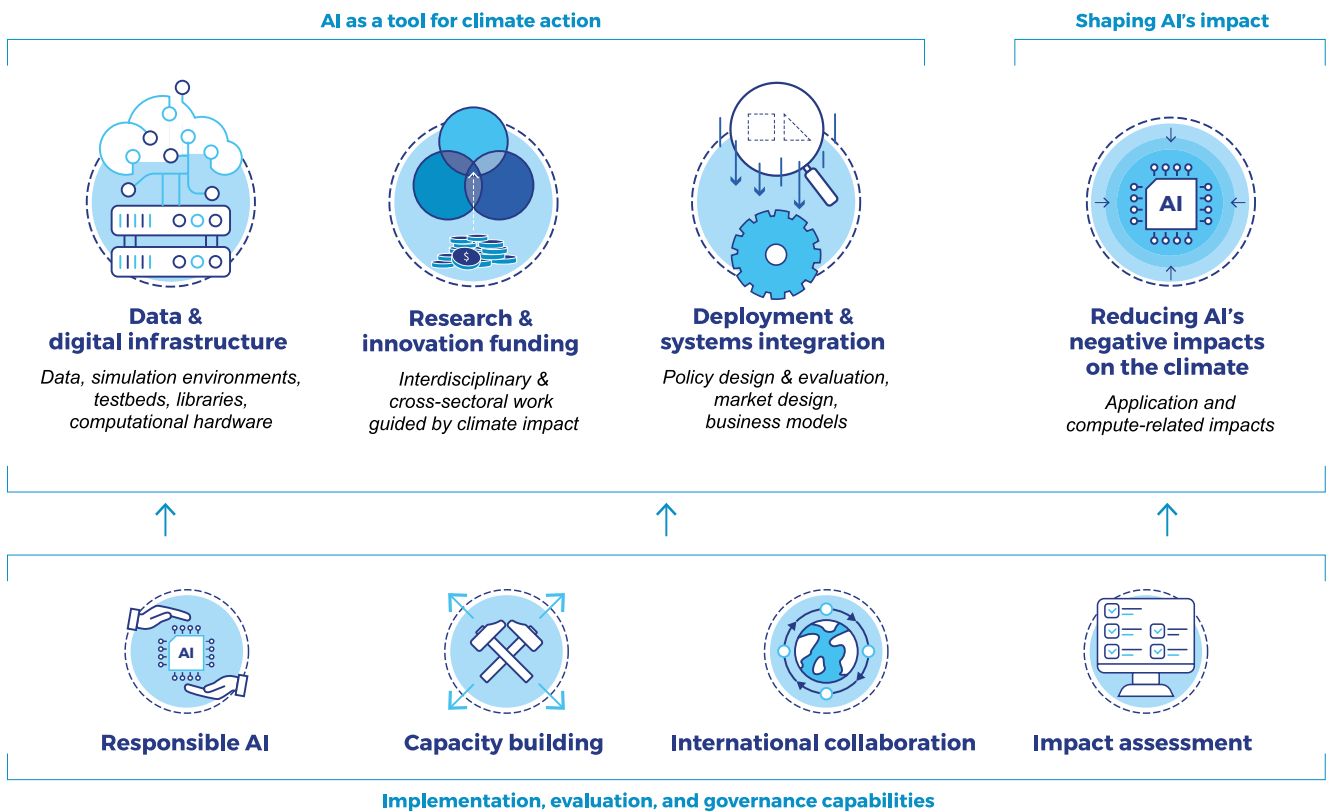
AI as a tool for climate action

Shaping AI's impact

AI

Data & digital infrastructure

Data, simulation environments, testbeds, libraries, computational hardware

Research & innovation funding

Interdisciplinary & cross-sectoral work guided by climate impact

Deployment & systems integration

Policy design & evaluation, market design, business models

Reducing AI's negative impacts on the climate

Application and compute-related impacts

AI

Responsible AI

Capacity building

International collaboration

Impact assessment

Implementation, evaluation, and governance capabilities